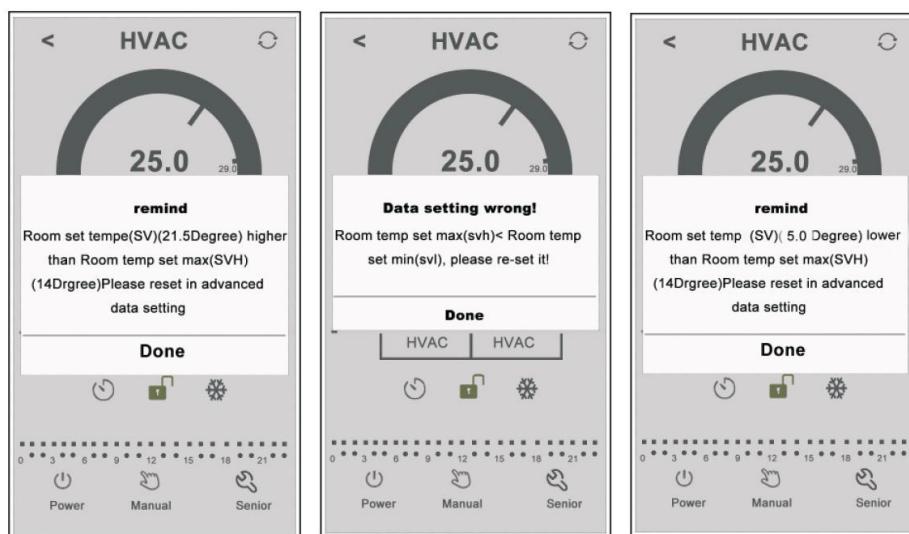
< HVAC

25.0 29.0

remind

Room set tempe(SV)(21.5Degree) higher than Room temp set max(SVH) (14Drgree)Please reset in advanced data setting

Done

0 3 6 9 12 15 18 21

Power Manual Senior

< HVAC

25.0 29.0

Data setting wrong!

Room temp set max(svh)< Room temp set min(svl), please re-set it!

Done

HVAC HVAC

0 3 6 9 12 15 18 21

Power Manual Senior

< HVAC

25.0 29.0

remind

Room set temp (SV)( 5.0 Degree) lower than Room temp set max(SVH) (14Drgree)Please reset in advanced data setting

Done

0 3 6 9 12 15 18 21

Power Manual Senior